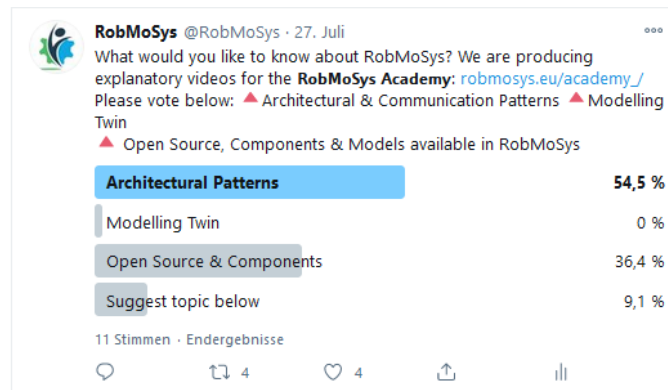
RobMoSys @RobMoSys · 27. Juli

What would you like to know about RobMoSys? We are producing explanatory videos for the **RobMoSys Academy**: robmosys.eu/academy_/ Please vote below: 🔺 Architectural & Communication Patterns 🔺 Modelling Twin 🔺 Open Source, Components & Models available in RobMoSys

| | |
|---|---|
| Architectural Patterns | 54,5 % |
| Modelling Twin | 0 % |
| Open Source & Components | 36,4 % |
| Suggest topic below | 9,1 % |

11 Stimmen · Endergebnisse

4 4